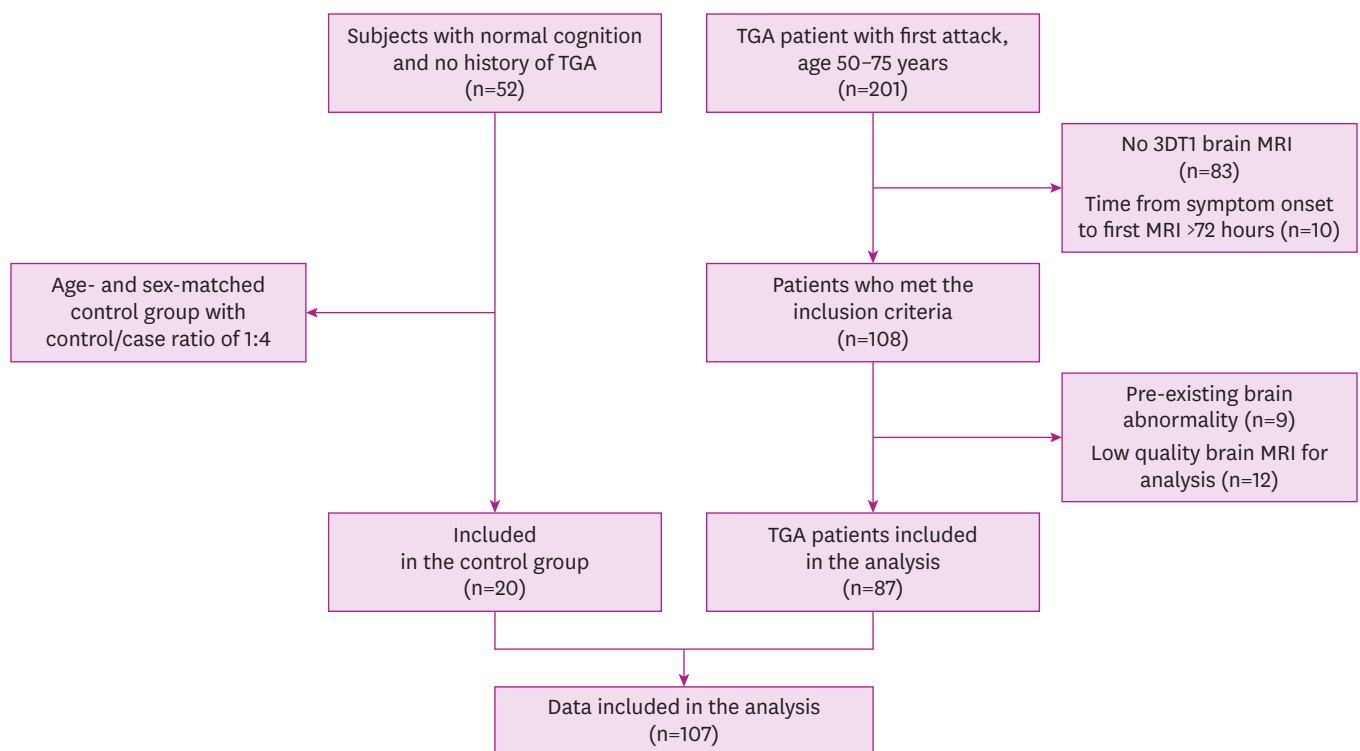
Subjects with normal cognition and no history of TGA (n=52)

TGA patient with first attack, age 50–75 years (n=201)

No 3DT1 brain MRI (n=83)
Time from symptom onset to first MRI >72 hours (n=10)

Age- and sex-matched control group with control/case ratio of 1:4

Patients who met the inclusion criteria (n=108)

Pre-existing brain abnormality (n=9)
Low quality brain MRI for analysis (n=12)

Included in the control group (n=20)

TGA patients included in the analysis (n=87)

Data included in the analysis (n=107)